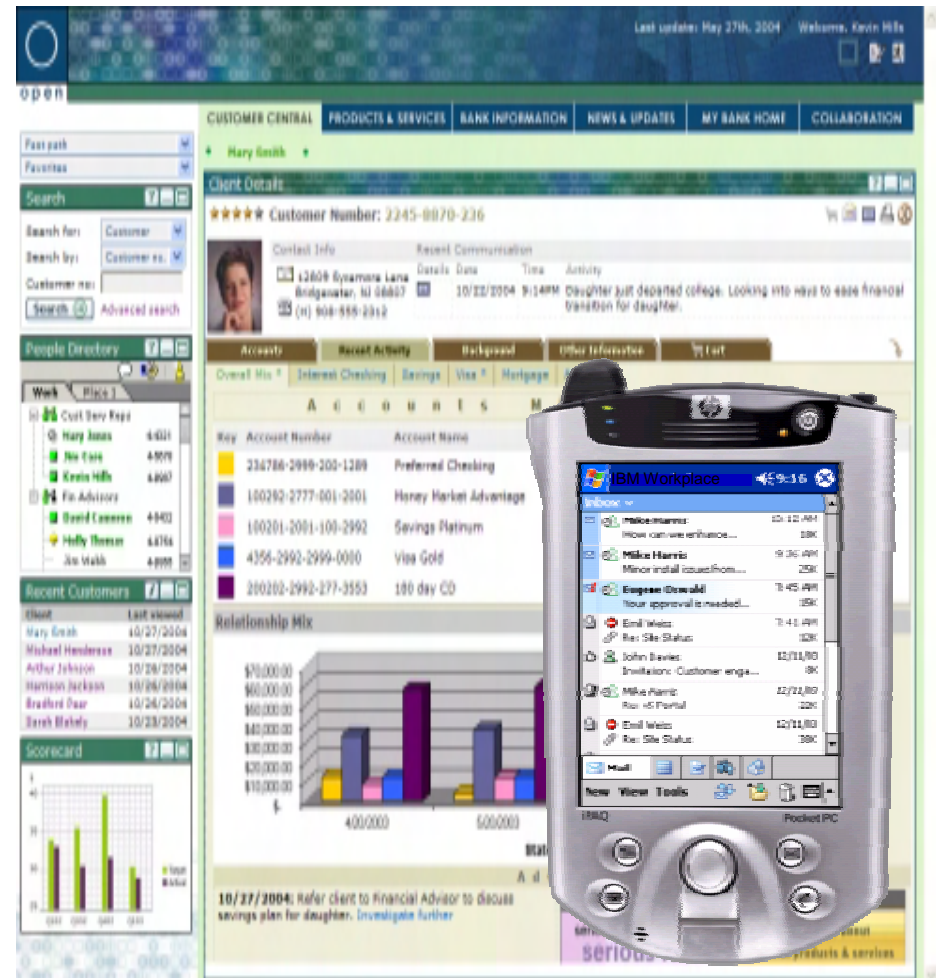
open

Last update: May 27th, 2004 Welcome, Kevin Mills

CUSTOMER CENTRAL | PRODUCTS & SERVICES | BANK INFORMATION | NEWS & UPDATES | MY BANK HOME | COLLABORATION

Mary Smith

Fast path
Favorites

Search
Search for: Customer
Search by: Customer no.
Customer no:
Search
Advanced search

People Directory
Work | Place 1
Cust Serv Reps
Mary Jones 6-0321
Jim Cain 4-5070
Kevin Mills 6-8007
Fin Advisors
David Cameron 4-0432
Holly Thomas 6-6766
Jim Walsh 4-8098

Recent Customers
Client | Last viewed
Mary Smith 10/27/2004
Michael Henderson 10/27/2004
Arthur Johnson 10/26/2004
Harrison Jackson 10/26/2004
Bradford Paar 10/26/2004
Sarah Blakely 10/23/2004

Scorecard

Client Details
Customer Number: 2245-8870-236
Contact Info
12809 Sycamore Lane
Bridgewater, NJ 08807
(H) 908-555-2312
Recent Communication
Details | Date | Time | Activity
10/22/2004 | 9:14PM | Daughter just departed college. Looking into ways to ease financial transition for daughter.

Accounts | Recent Activity | Background | Other Information | Cart
Overall Mix | Interest Checking | Savings | Visa | Mortgage

A c c o u n t s

Key | Account Number | Account Name
234786-2999-200-1289 | Preferred Checking
100292-2777-001-2001 | Money Market Advantage
100201-2001-100-2992 | Savings Platinum
4356-2992-2999-0000 | Visa Gold
200202-2992-277-3553 | 180 day CD

Relationship Mix
$70,000.00
$60,000.00
$50,000.00
$40,000.00
$30,000.00
$20,000.00
$10,000.00
$-
4Q/2003
5Q/2003

10/27/2004: Refer client to Financial Advisor to discuss savings plan for daughter. Investigate further

IBM Workplace 9:36
Inbox
Mike Harris 10:12 AM
How can we enhance... 18K
Mike Harris 9:36 AM
Minor install issues from... 25K
Eugene Oswald 7:45 AM
Your approval is needed... 25K
Emil Weiss 7:41 AM
Re: Site Status 12K
John Davies 12/11/03
Invitation: Customer enga... 8K
Mike Harris 12/11/03
Re: v5 Portal 22K
Emil Weiss 12/11/03
Re: Site Status 38K
Mail
New View Tools
iPAQ Pocket PC
serious